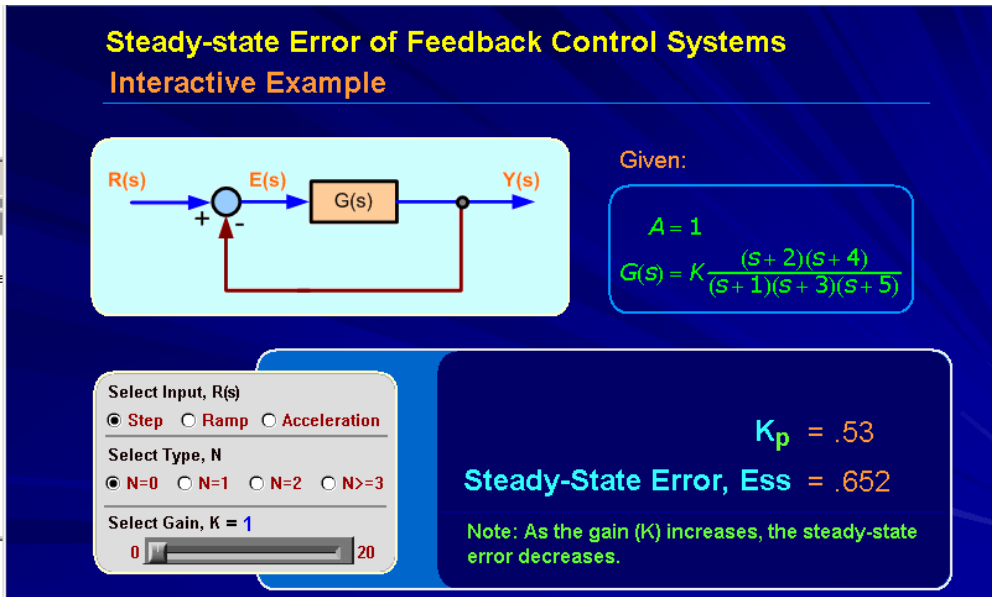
Steady-state Error of Feedback Control Systems
Interactive Example

R(s)
E(s)
G(s)
Y(s)
+
-

Given:

$A = 1$

$G(s) = K\frac{(s+2)(s+4)}{(s+1)(s+3)(s+5)}$

Select Input, R(s)
Step Ramp Acceleration

Select Type, N
N=0 N=1 N=2 N>=3

Select Gain, K = 1
0 20

$K_p$ = .53

Steady-State Error, Ess = .652

Note: As the gain (K) increases, the steady-state error decreases.